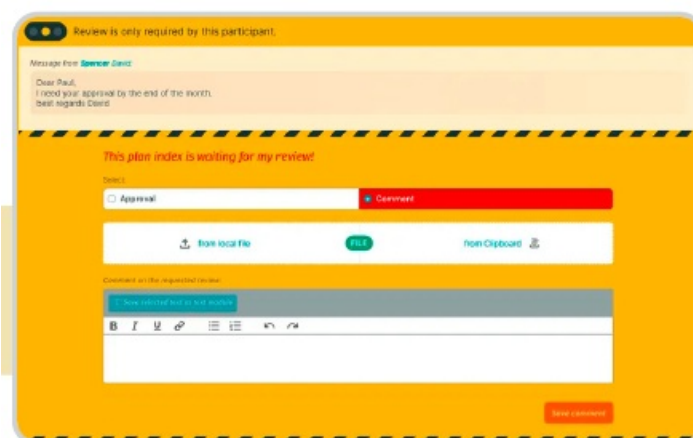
Review is only required by this participant.

Message from Spencer David

Dear Paul,
I need your approval by the end of the month.
Best regards David

This plan index is waiting for my review!

Select

Approval

Comment

from local file

FILE

from Clipboard

Comment on the requested review

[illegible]

B I U

Save comment